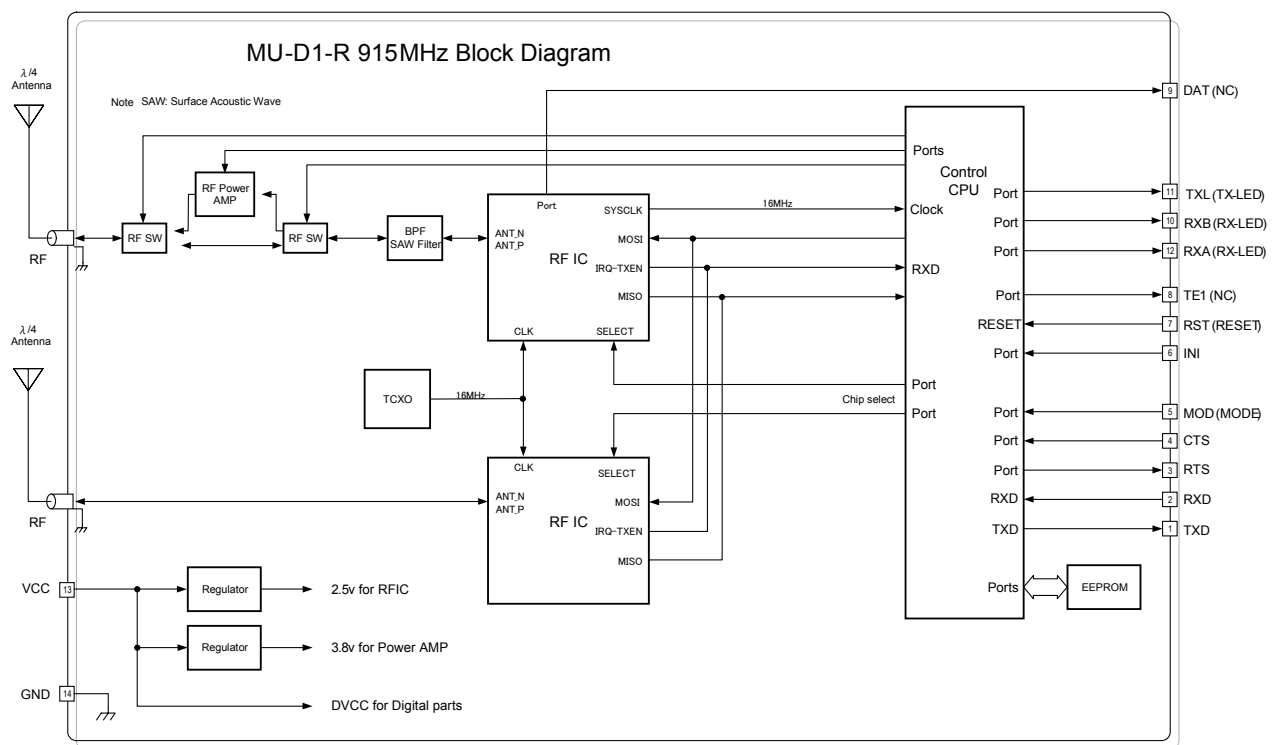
MU-D1-R 915MHz Block Diagram

$\lambda/4$ Antenna

Note SAW: Surface Acoustic Wave

RF

RF SW

RF Power AMP

RF SW

BPF SAW Filter

ANT_N
ANT_P

Port

SYSCLK

MOSI

IRQ-TXEN

MISO

RF IC

CLK

SELECT

16MHz

Ports

Control CPU

Clock

RXD

Port

Port

Chip select

$\lambda/4$ Antenna

TCXO

16MHz

CLK

SELECT

ANT_N
ANT_P

MOSI

RF IC

IRQ-TXEN

MISO

RF

VCC 13

Regulator

2.5v for RFIC

Regulator

3.8v for Power AMP

GND 14

DVCC for Digital parts

Port

Port

Port

Port

RESET

Port

Port

Port

Port

RXD

TXD

Ports

EEPROM

9 DAT (NC)

11 TXL (TX-LED)

10 RXB (RX-LED)

12 RXA (RX-LED)

8 TE1 (NC)

7 RST (RESET)

6 INI

5 MOD (MODE)

4 CTS

3 RTS

2 RXD

1 TXD